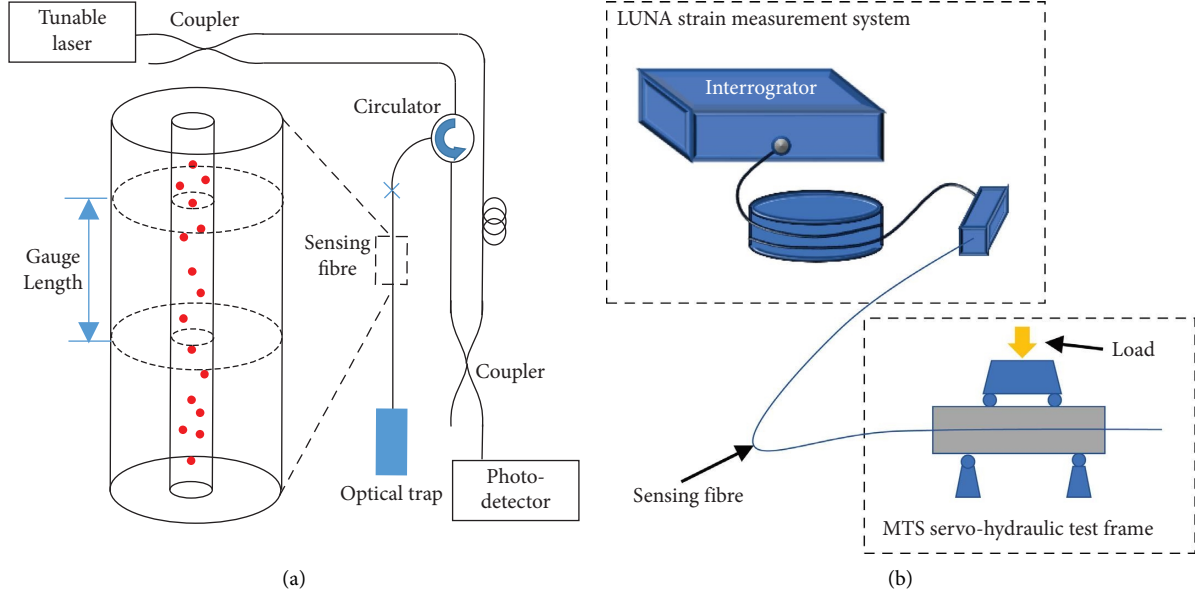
Tunable laser

Coupler

Circulator

Gauge Length

Sensing fibre

Coupler

Optical trap

Photo-detector

(a)

LUNA strain measurement system

Interrogrator

Load

Sensing fibre

MTS servo-hydraulic test frame

(b)